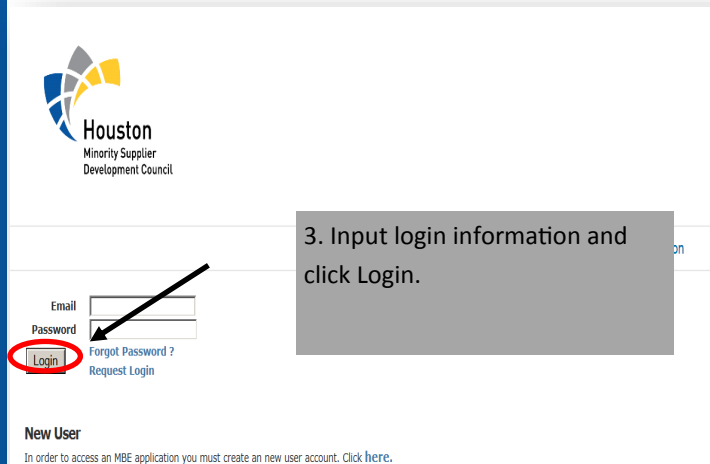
Houston
Minority Supplier
Development Council

3. Input login information and click Login.

on

Email
Password
Login
Forgot Password ?
Request Login

New User
In order to access an MBE application you must create an new user account. Click here.